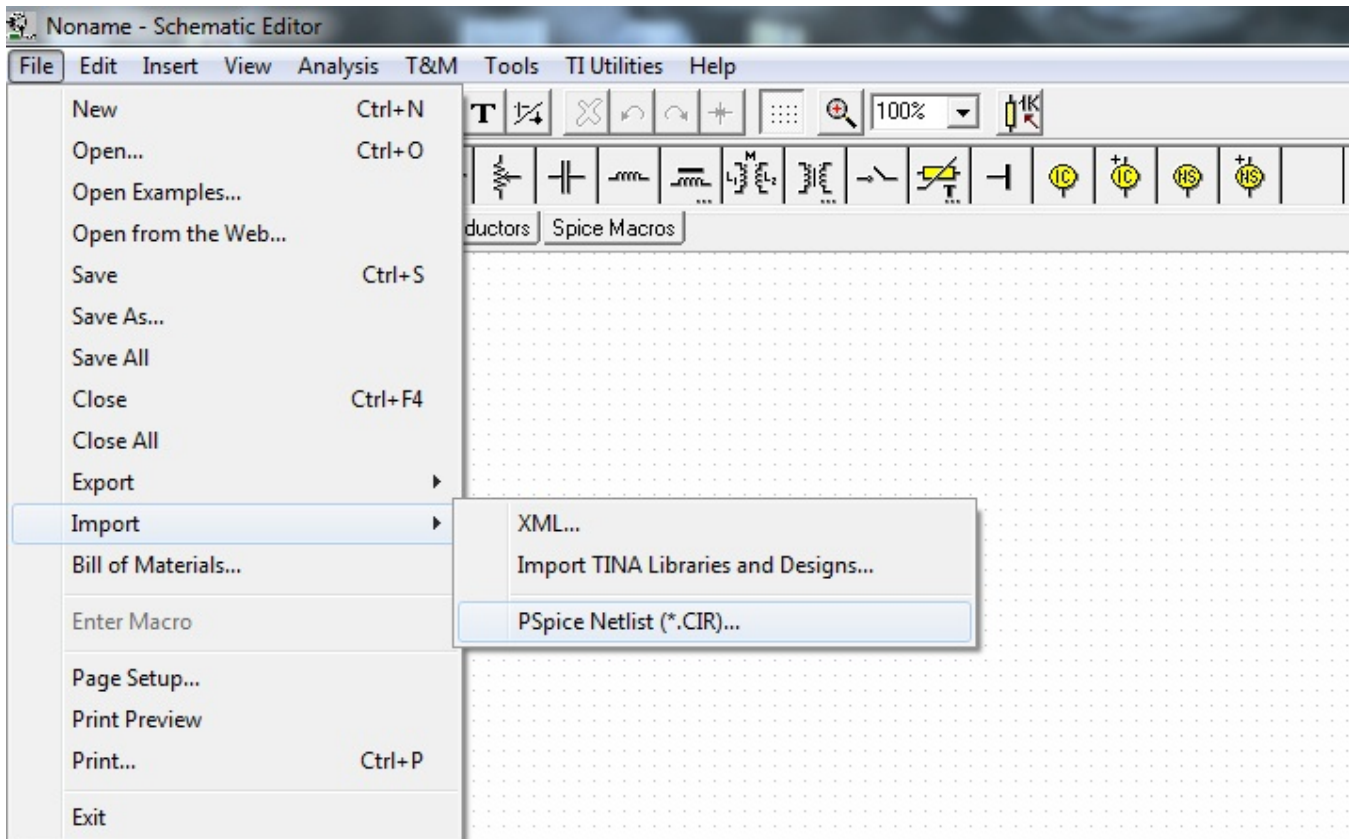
Noname - Schematic Editor

File Edit Insert View Analysis T&M Tools TI Utilities Help

New Ctrl+N
Open... Ctrl+O
Open Examples...
Open from the Web...
Save Ctrl+S
Save As...
Save All
Close Ctrl+F4
Close All
Export
Import
Bill of Materials...
Enter Macro
Page Setup...
Print Preview
Print... Ctrl+P
Exit

T 100% 1K
ductors Spice Macros

XML...
Import TINA Libraries and Designs...
PSpice Netlist (*.CIR)...